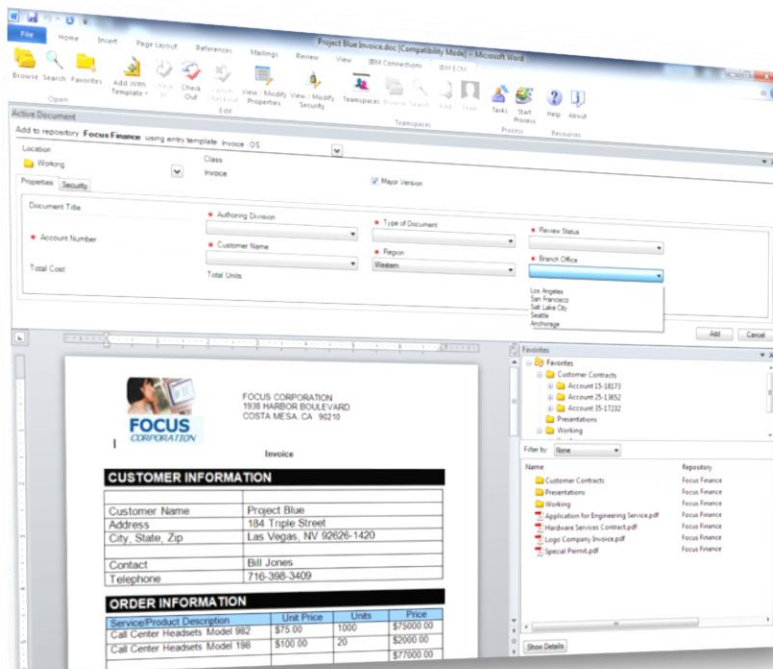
Project Blue Invoice.doc [Compatibility Mode] - Microsoft Word

File Home Insert Page Layout References Mailings Review View IBM Connections IBM ECM

Browse Search Favorites Add With Template Check In Check Out Cancel Checkout View / Modify Properties View / Modify Security Teamspaces Browse Search Add Tasks Start Process Help About

Open Edit Teamspaces Process Resources

Active Document

Add to repository Focus Finance using entry template Invoice OS

Location
Working

Class
Invoice

Major Version

Properties Security

Document Title
Account Number
Total Cost

Authoring Division
Customer Name
Total Units

Type of Document
Region
Western

Review Status
Branch Office

Los Angeles
San Francisco
Salt Lake City
Seattle
Anchorage

Add Cancel

FOCUS CORPORATION
1938 HARBOR BOULEVARD
COSTA MESA, CA 90210

FOCUS CORPORATION

Invoice

CUSTOMER INFORMATION

| | |
|---|---|
| Customer Name | Project Blue |
| Address | 184 Triple Street |
| City, State, Zip | Las Vegas, NV 92626-1420 |
| Contact | Bill Jones |
| Telephone | 716-398-3409 |

ORDER INFORMATION

| Service/Product Description | Unit Price | Units | Price |
|---|---|---|---|
| Call Center Headsets Model 982 | $75.00 | 1000 | $75000.00 |
| Call Center Headsets Model 198 | $100.00 | 20 | $2000.00 |
| | | | $77000.00 |

Favorites
Favorites
Customer Contracts
Account 15-18173
Account 25-13652
Account 35-17232
Presentations
Working

Filter by: None

| Name | Repository |
|---|---|
| Customer Contracts | Focus Finance |
| Presentations | Focus Finance |
| Working | Focus Finance |
| Application for Engineering Service.pdf | Focus Finance |
| Hardware Services Contract.pdf | Focus Finance |
| Logo Company Invoice.pdf | Focus Finance |
| Special Permit.pdf | Focus Finance |

Show Details